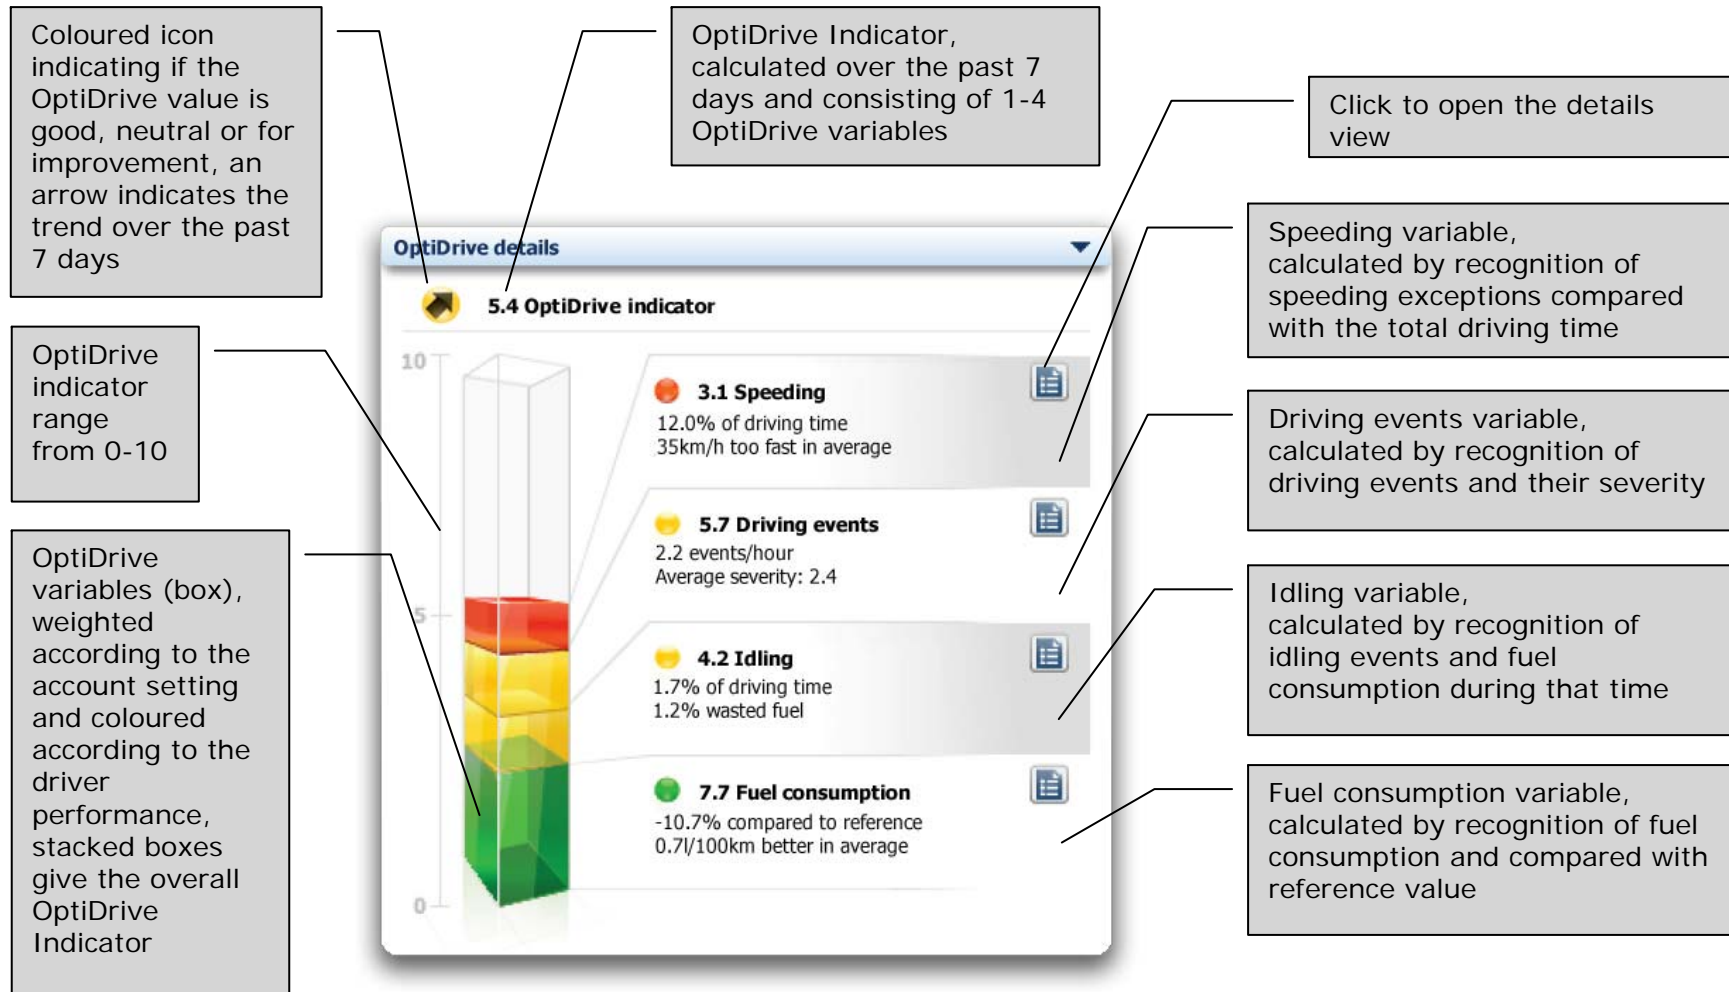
Coloured icon indicating if the OptiDrive value is good, neutral or for improvement, an arrow indicates the trend over the past 7 days

OptiDrive Indicator, calculated over the past 7 days and consisting of 1-4 OptiDrive variables

Click to open the details view

OptiDrive details

5.4 OptiDrive indicator

10

5

0

OptiDrive indicator range from 0-10

3.1 Speeding
12.0% of driving time
35km/h too fast in average

Speeding variable, calculated by recognition of speeding exceptions compared with the total driving time

5.7 Driving events
2.2 events/hour
Average severity: 2.4

Driving events variable, calculated by recognition of driving events and their severity

OptiDrive variables (box), weighted according to the account setting and coloured according to the driver performance, stacked boxes give the overall OptiDrive Indicator

4.2 Idling
1.7% of driving time
1.2% wasted fuel

Idling variable, calculated by recognition of idling events and fuel consumption during that time

7.7 Fuel consumption
-10.7% compared to reference
0.7l/100km better in average

Fuel consumption variable, calculated by recognition of fuel consumption and compared with reference value